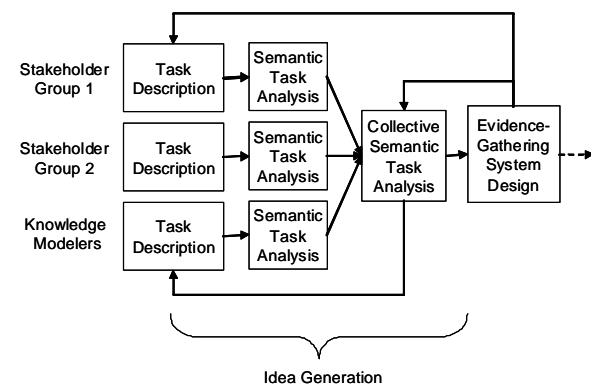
Stakeholder Group 1

Task Description

Semantic Task Analysis

Stakeholder Group 2

Task Description

Semantic Task Analysis

Knowledge Modelers

Task Description

Semantic Task Analysis

Collective Semantic Task Analysis

Evidence-Gathering System Design

Idea Generation